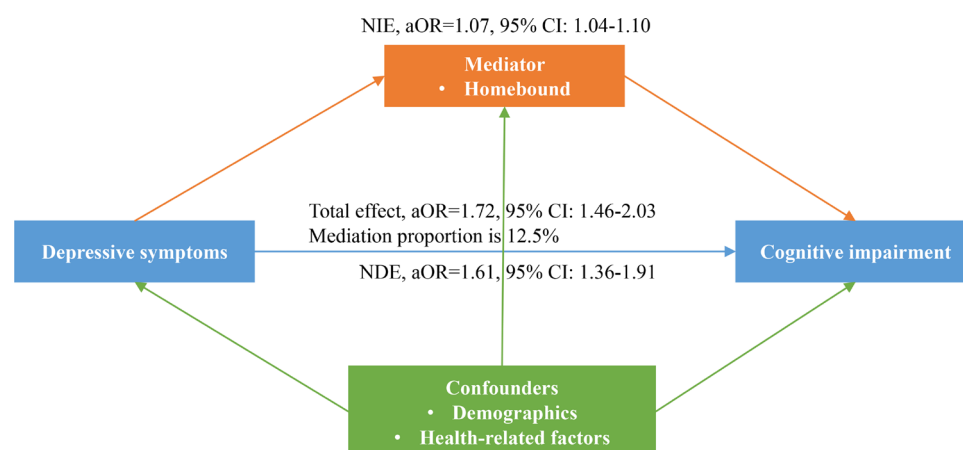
NIE, aOR=1.07, 95% CI: 1.04-1.10

Mediator
• Homebound

Total effect, aOR=1.72, 95% CI: 1.46-2.03
Mediation proportion is 12.5%

Depressive symptoms

Cognitive impairment

NDE, aOR=1.61, 95% CI: 1.36-1.91

Confounders
• Demographics
• Health-related factors